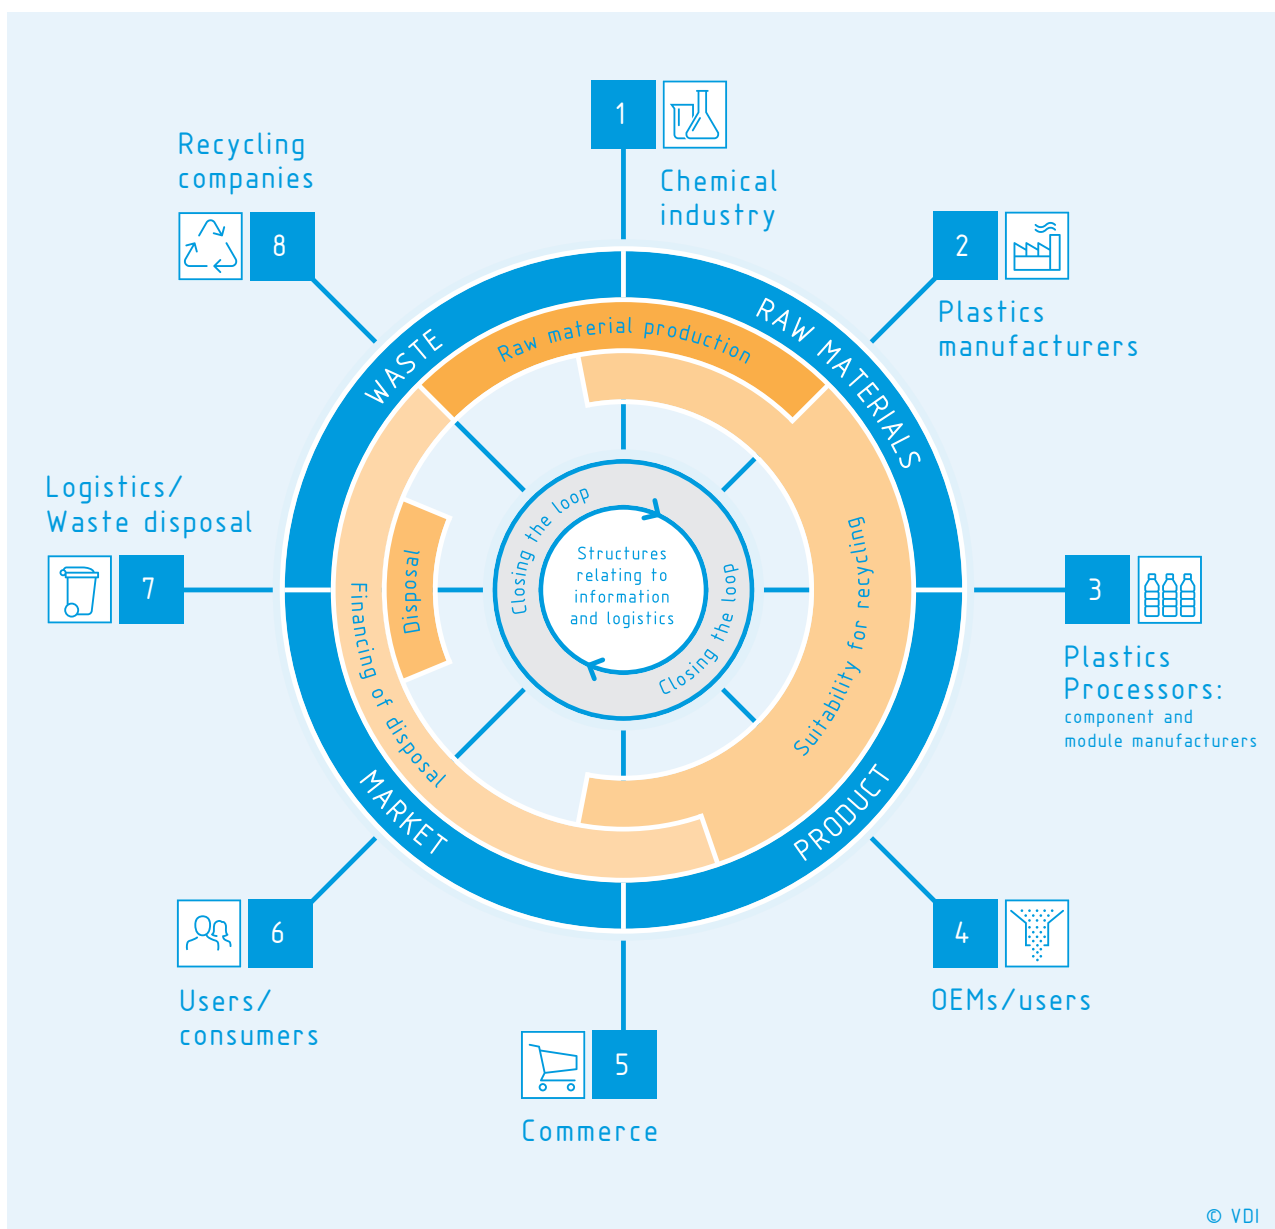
1
Chemical industry

2
Plastics manufacturers

3
Plastics Processors:
component and module manufacturers

4
OEMs/users

5
Commerce

6
Users/ consumers

7
Logistics/ Waste disposal

8
Recycling companies

RAW MATERIALS
PRODUCT
MARKET
WASTE

Raw material production
Suitability for recycling
Financing of disposal
Disposal

Closing the loop
Closing the loop

Structures relating to information and logistics

© VDI